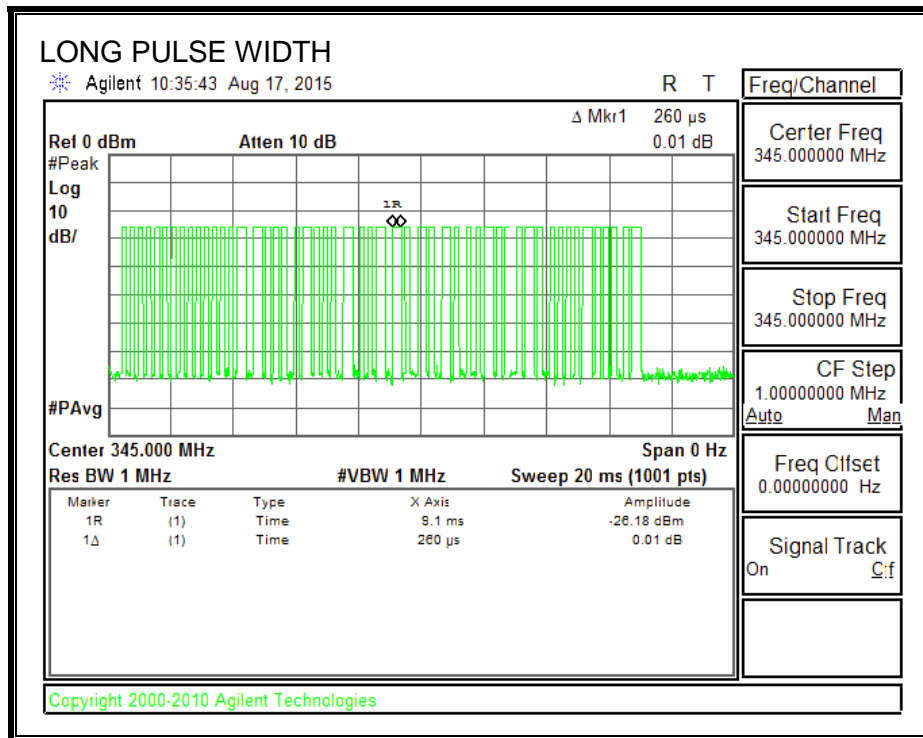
LONG PULSE WIDTH

Agilent 10:35:43 Aug 17, 2015

R T

Freq/Channel

Δ Mkr1 260 μs
0.01 dB

Ref 0 dBm Atten 10 dB
#Peak
Log
10
dB/

1R

#PAvg

Center 345.000 MHz Span 0 Hz
Res BW 1 MHz #VBW 1 MHz Sweep 20 ms (1001 pts)

| Marker | Trace | Type | X Axis | Amplitude |
|---|---|---|---|---|
| 1R | (1) | Time | 9.1 ms | -26.18 dBm |
| 1Δ | (1) | Time | 260 μs | 0.01 dB |

Center Freq
345.000000 MHz

Start Freq
345.000000 MHz

Stop Freq
345.000000 MHz

CF Step
1.00000000 MHz
Auto Man

Freq Offset
0.00000000 Hz

Signal Track
On Off

Copyright 2000-2010 Agilent Technologies